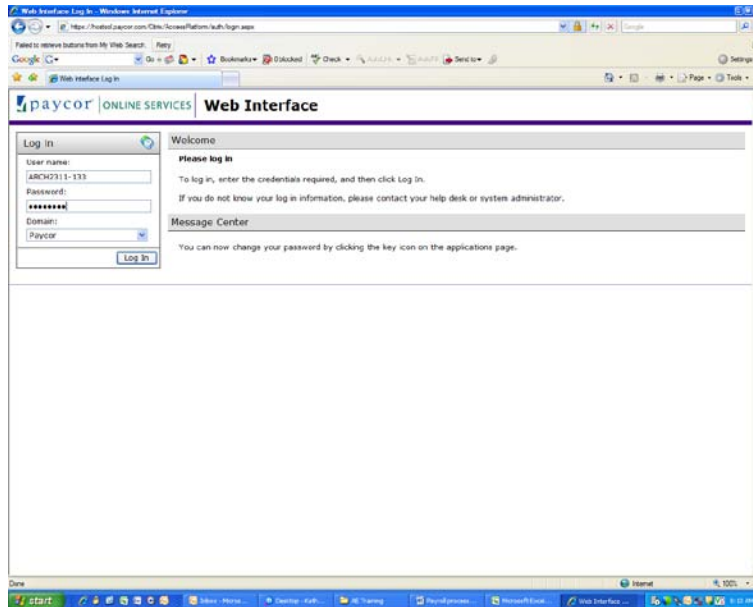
Web Interface Log In - Windows Internet Explorer

https://hosted.paycor.com/Citrix/AccessPlatform/auth/login.aspx

Google

Failed to retrieve buttons from My Web Search. Retry

Google G- Go Bookmarks 0 blocked Check AutoLink AutoFill Send to Settings

Web Interface Log In

Page Tools

paycor ONLINE SERVICES Web Interface

Log In

User name:

ARCH2311-133

Password:

•••••••••

Domain:

Paycor

Log In

Welcome

Please log in

To log in, enter the credentials required, and then click Log In.

If you do not know your log in information, please contact your help desk or system administrator.

Message Center

You can now change your password by clicking the key icon on the applications page.

Done

Internet

100%

start

Inbox - Micros...

Desktop - Kath...

AE Training

Payroll process...

Microsoft Excel...

Web Interface ...